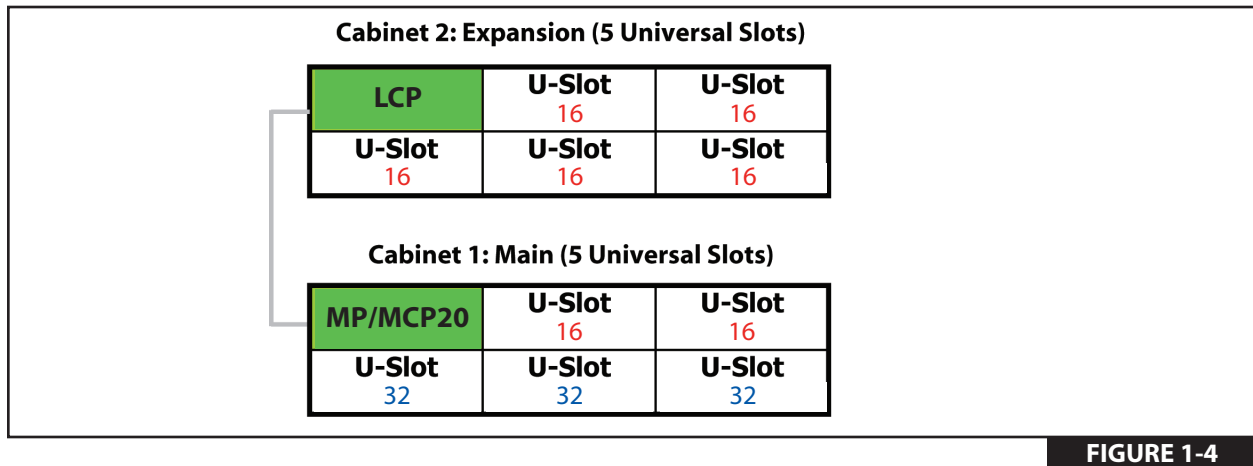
Cabinet 2: Expansion (5 Universal Slots)

| LCP | U-Slot 16 | U-Slot 16 |
|---|---|---|
| U-Slot 16 | U-Slot 16 | U-Slot 16 |

Cabinet 1: Main (5 Universal Slots)

| MP/MCP20 | U-Slot 16 | U-Slot 16 |
|---|---|---|
| U-Slot 32 | U-Slot 32 | U-Slot 32 |

FIGURE 1-4